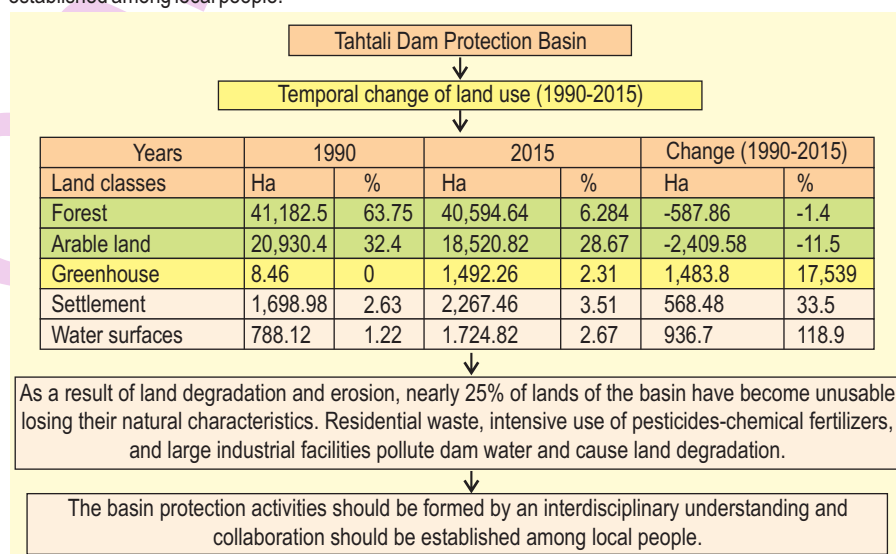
established among local people.

Tahtali Dam Protection Basin

Temporal change of land use (1990-2015)

| Years | 1990 | | 2015 | | Change (1990-2015) | |
|---|---|---|---|---|---|---|
| Land classes | Ha | % | Ha | % | Ha | % |
| Forest | 41,182.5 | 63.75 | 40,594.64 | 6.284 | -587.86 | -1.4 |
| Arable land | 20,930.4 | 32.4 | 18,520.82 | 28.67 | -2,409.58 | -11.5 |
| Greenhouse | 8.46 | 0 | 1,492.26 | 2.31 | 1,483.8 | 17,539 |
| Settlement | 1,698.98 | 2.63 | 2,267.46 | 3.51 | 568.48 | 33.5 |
| Water surfaces | 788.12 | 1.22 | 1.724.82 | 2.67 | 936.7 | 118.9 |

As a result of land degradation and erosion, nearly 25% of lands of the basin have become unusable losing their natural characteristics. Residential waste, intensive use of pesticides-chemical fertilizers, and large industrial facilities pollute dam water and cause land degradation.

The basin protection activities should be formed by an interdisciplinary understanding and collaboration should be established among local people.